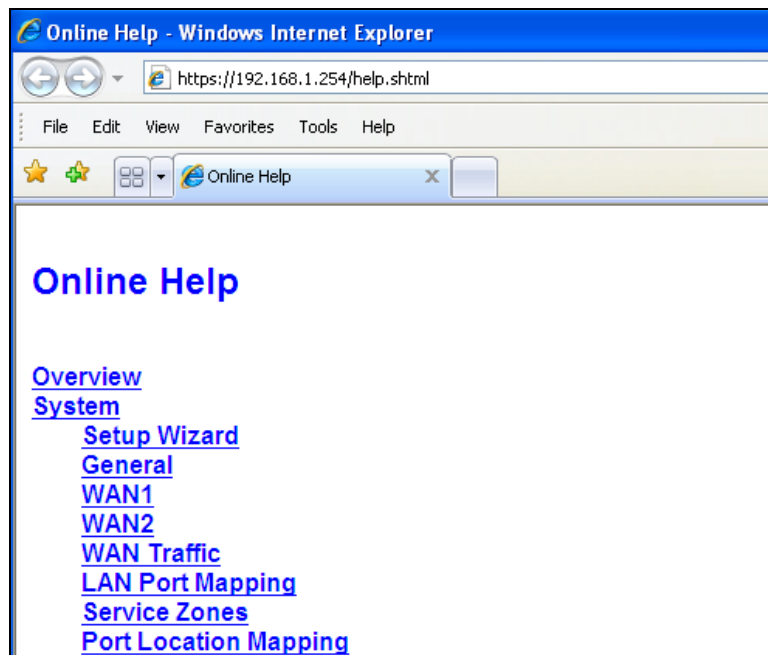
Online Help - Windows Internet Explorer

https://192.168.1.254/help.shtml

File Edit View Favorites Tools Help

Online Help

Online Help

Overview
System
Setup Wizard
General
WAN1
WAN2
WAN Traffic
LAN Port Mapping
Service Zones
Port Location Mapping